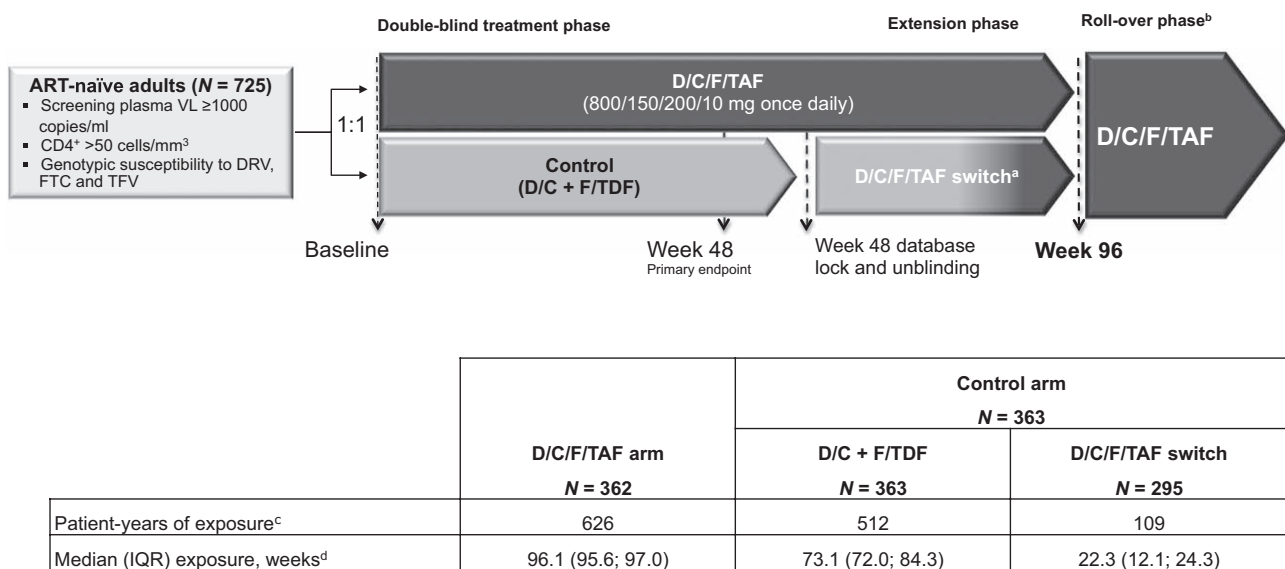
Double-blind treatment phase

Extension phase

Roll-over phase$^{b}$

**ART-naïve adults (*N* = 725)**
- Screening plasma VL ≥1000 copies/ml
- CD4$^{+}$ >50 cells/mm$^{3}$
- Genotypic susceptibility to DRV, FTC and TFV

1:1

D/C/F/TAF
(800/150/200/10 mg once daily)

Control
(D/C + F/TDF)

D/C/F/TAF switch$^{a}$

D/C/F/TAF

Baseline

Week 48
Primary endpoint

Week 48 database lock and unblinding

Week 96

| | D/C/F/TAF arm *N* = 362 | Control arm *N* = 363: D/C + F/TDF *N* = 363 | Control arm *N* = 363: D/C/F/TAF switch *N* = 295 |
|---|---|---|---|
| Patient-years of exposure$^{c}$ | 626 | 512 | 109 |
| Median (IQR) exposure, weeks$^{d}$ | 96.1 (95.6; 97.0) | 73.1 (72.0; 84.3) | 22.3 (12.1; 24.3) |